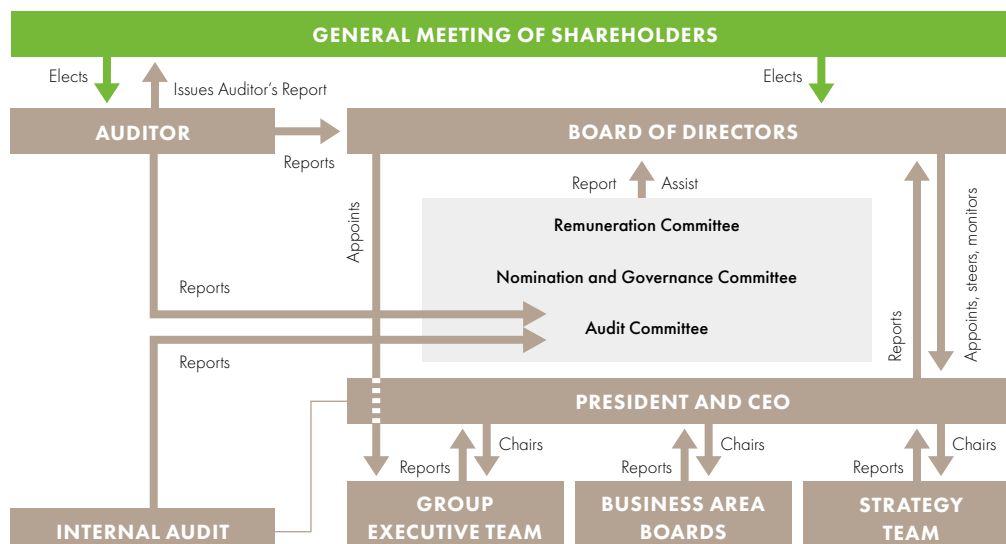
GENERAL MEETING OF SHAREHOLDERS

Elects

Issues Auditor's Report

Elects

AUDITOR

BOARD OF DIRECTORS

Reports

Report

Assist

Appoints

Remuneration Committee

Nomination and Governance Committee

Audit Committee

Reports

Reports

Reports

Appoints, steers, monitors

PRESIDENT AND CEO

Reports

Chairs

Reports

Chairs

Reports

Chairs

INTERNAL AUDIT

GROUP EXECUTIVE TEAM

BUSINESS AREA BOARDS

STRATEGY TEAM